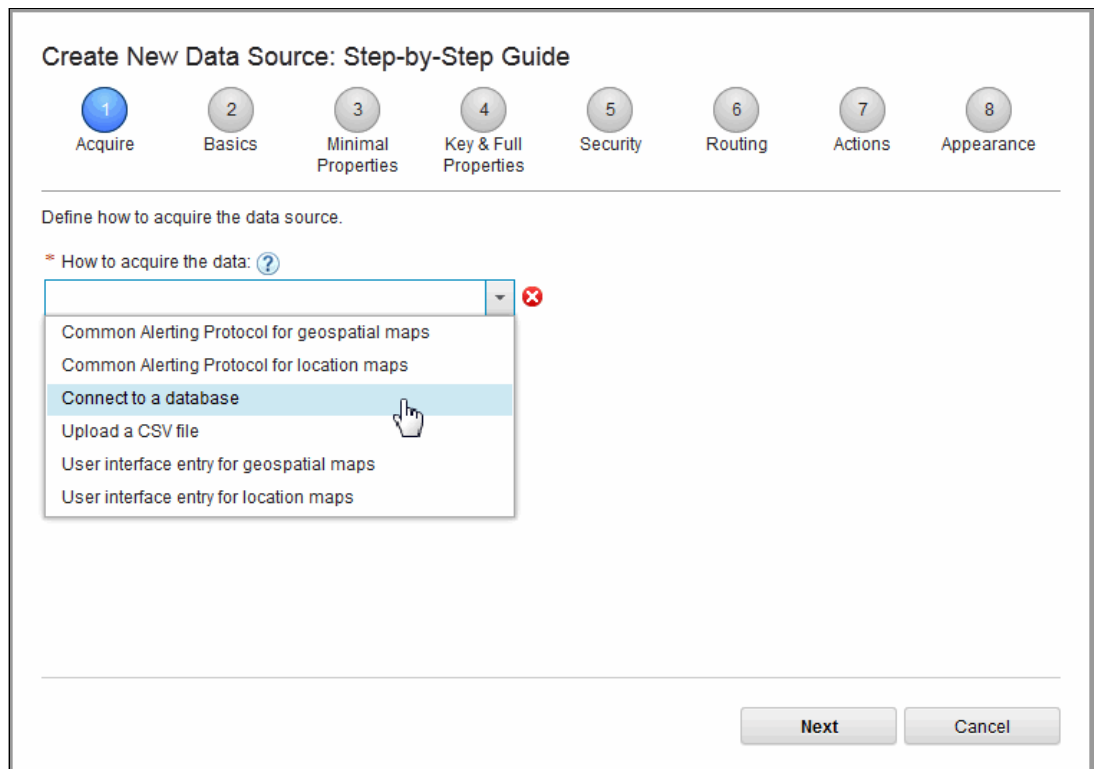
Create New Data Source: Step-by-Step Guide

1 Acquire
2 Basics
3 Minimal Properties
4 Key & Full Properties
5 Security
6 Routing
7 Actions
8 Appearance

Define how to acquire the data source.

* How to acquire the data: ?

Common Alerting Protocol for geospatial maps
Common Alerting Protocol for location maps
Connect to a database
Upload a CSV file
User interface entry for geospatial maps
User interface entry for location maps

Next
Cancel